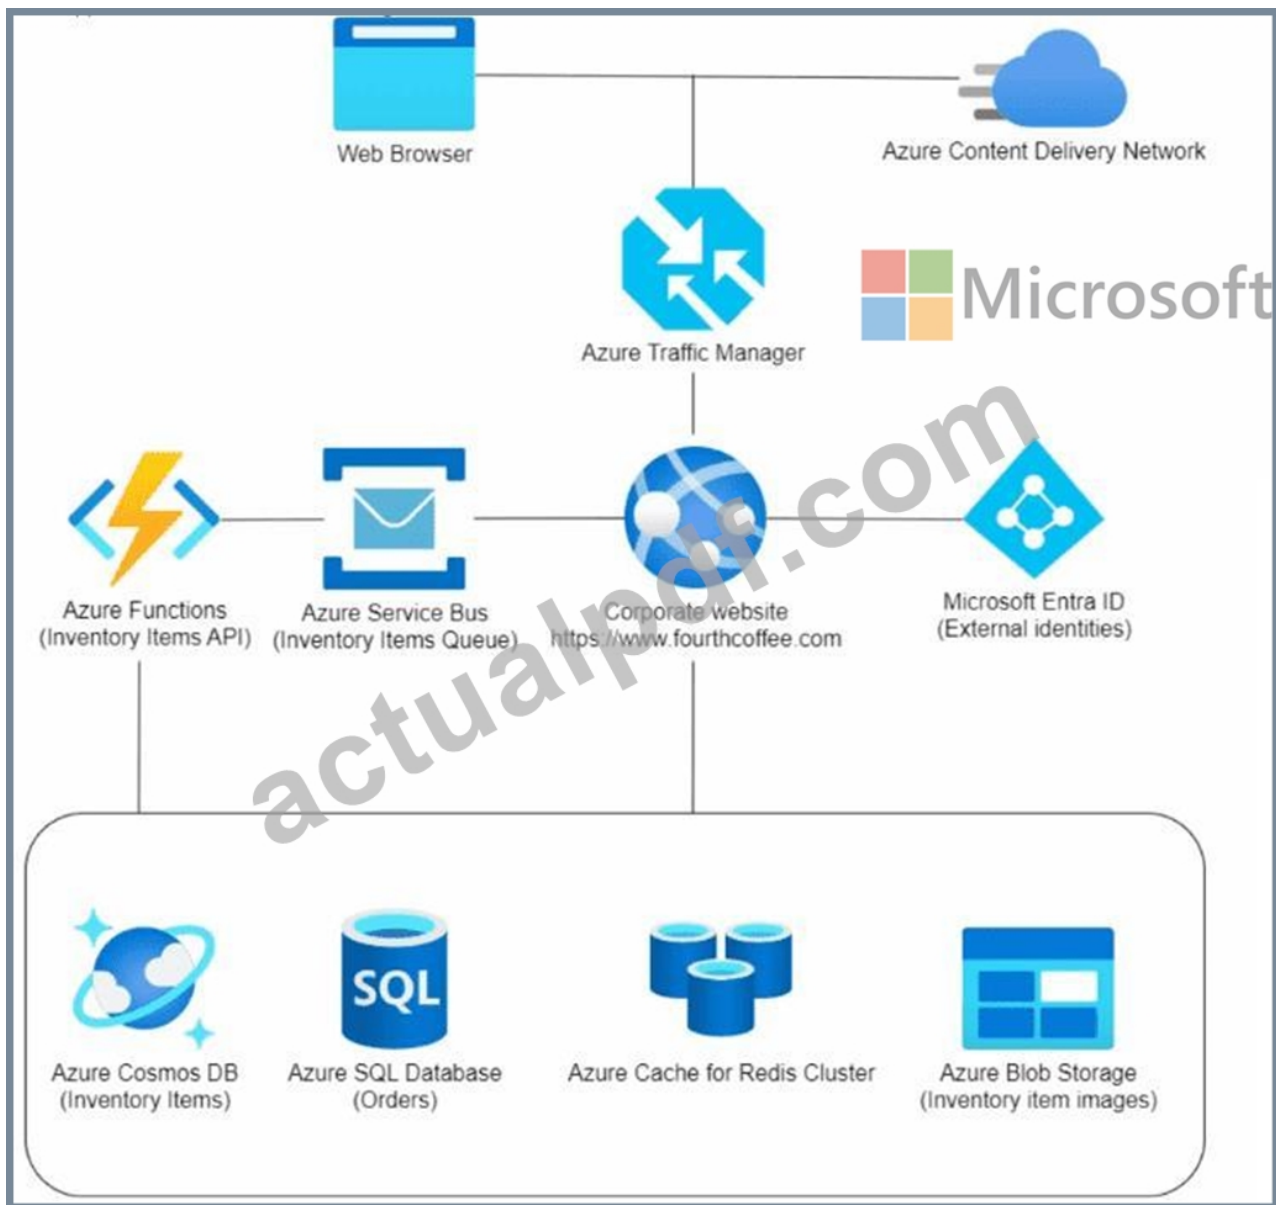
Web Browser

Azure Content Delivery Network

Azure Traffic Manager

Microsoft

Azure Functions
(Inventory Items API)

Azure Service Bus
(Inventory Items Queue)

Corporate website
https://www.fourthcoffee.com

Microsoft Entra ID
(External identities)

actualpdf.com

SQL

Azure Cosmos DB
(Inventory Items)

Azure SQL Database
(Orders)

Azure Cache for Redis Cluster

Azure Blob Storage
(Inventory item images)